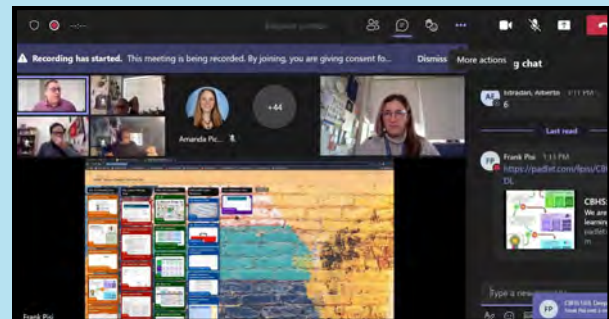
Recording has started. This meeting is being recorded. By joining, you are giving consent fo...

Dismiss

More actions

g chat

Amanda Pic...

+44

AE Istradan, Alberto 1:11 PM
6

Last read

FP Frank Pisi 1:11 PM
https://padlet.com/fpisi/CB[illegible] DL

CBHS:
We are
learning
padlet
m

Type a new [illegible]

Frank Pisi

CBHS 103 Dee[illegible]
Frank Pisi sent a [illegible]